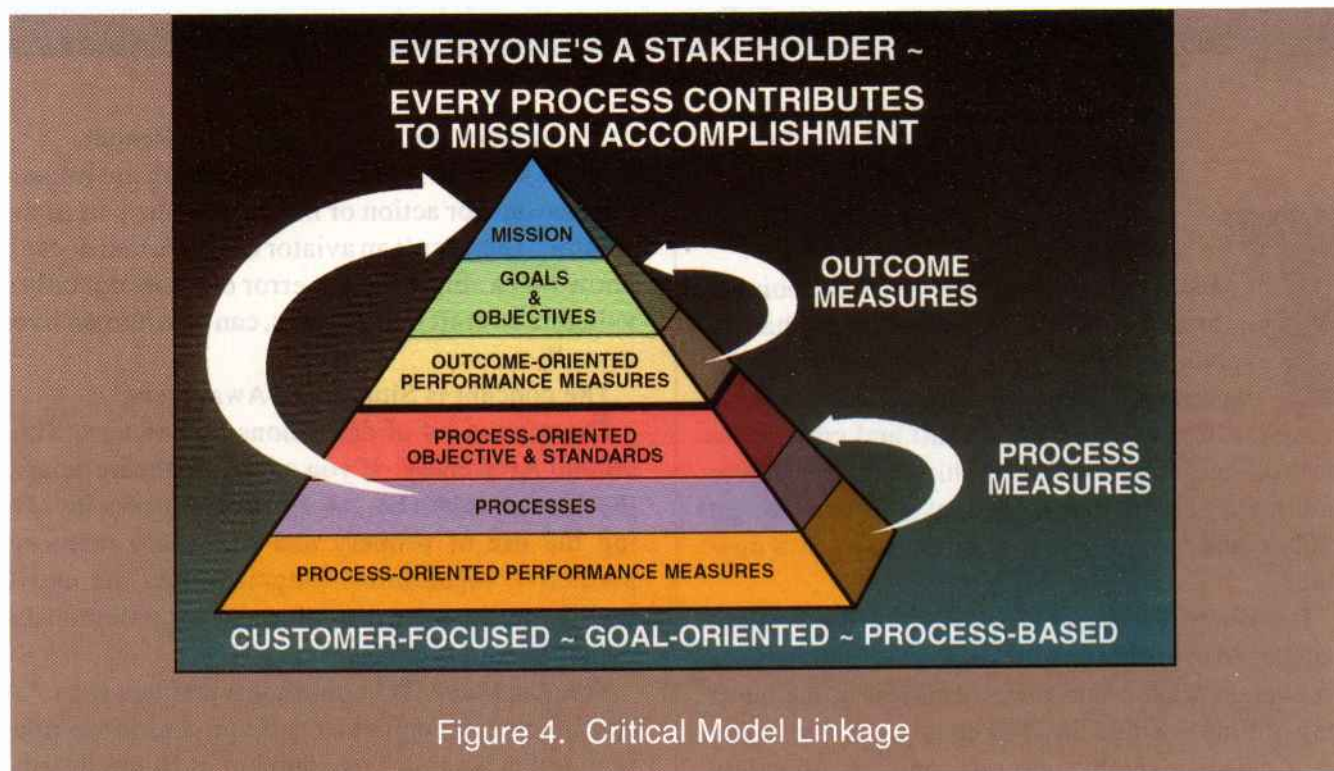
EVERYONE'S A STAKEHOLDER ~
EVERY PROCESS CONTRIBUTES TO MISSION ACCOMPLISHMENT

MISSION

GOALS & OBJECTIVES

OUTCOME-ORIENTED PERFORMANCE MEASURES

PROCESS-ORIENTED OBJECTIVE & STANDARDS

PROCESSES

PROCESS-ORIENTED PERFORMANCE MEASURES

OUTCOME MEASURES

PROCESS MEASURES

CUSTOMER-FOCUSED ~ GOAL-ORIENTED ~ PROCESS-BASED

Figure 4. Critical Model Linkage